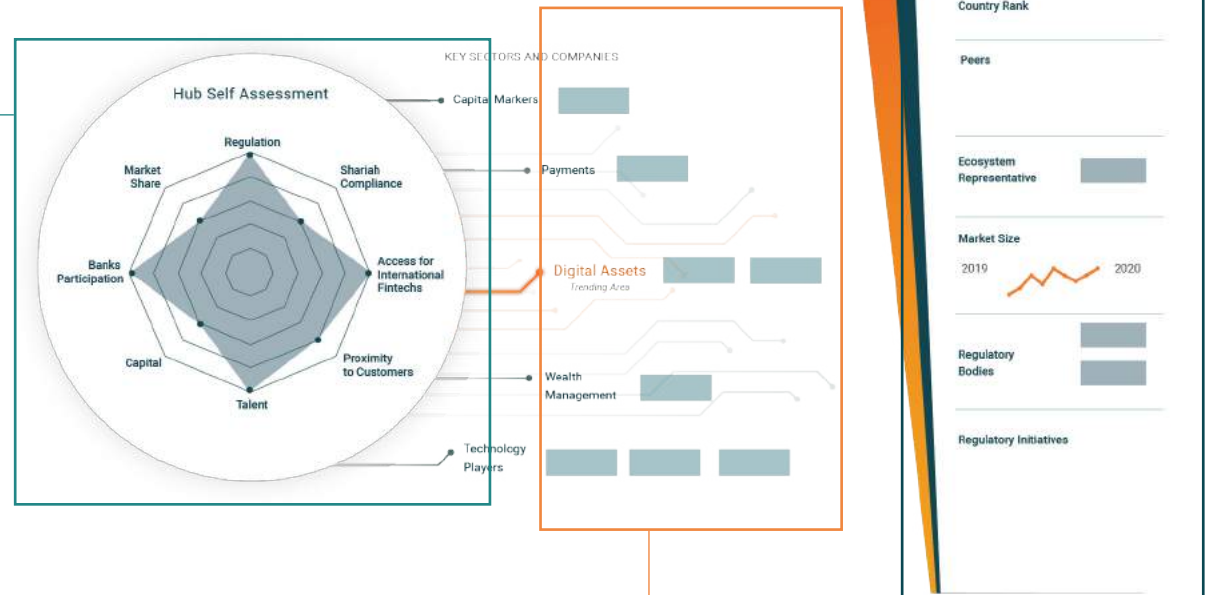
KEY SECTORS AND COMPANIES

Hub Self Assessment

Regulation
Shariah Compliance
Access for International Fintechs
Proximity to Customers
Talent
Capital
Banks Participation
Market Share

Capital Markers
Payments
Digital Assets
Trending Area
Wealth Management
Technology Players

Country Rank
Peers
Ecosystem Representative
Market Size
2019
2020
Regulatory Bodies
Regulatory Initiatives